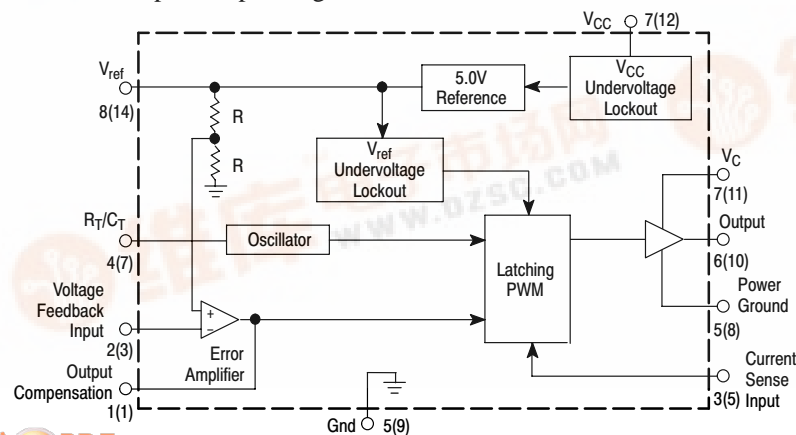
$V_{CC}$ 7(12)

$V_{ref}$
8(14)

5.0V Reference

$V_{CC}$ Undervoltage Lockout

R

R

$V_{ref}$ Undervoltage Lockout

$V_C$
7(11)

$R_T/C_T$
4(7)

Oscillator

Output
6(10)

Latching PWM

Voltage Feedback Input
2(3)

+
−

Power Ground
5(8)

Error Amplifier

Output Compensation
1(1)

Current Sense Input
3(5)

Gnd 5(9)

www.dzsc.com